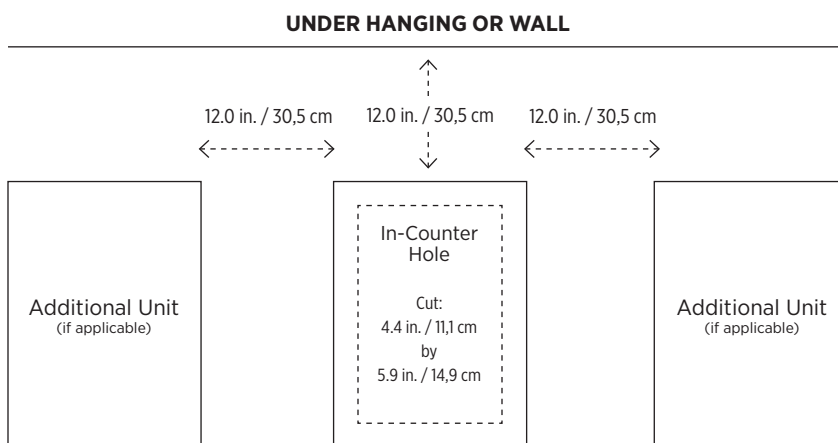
UNDER HANGING OR WALL

12.0 in. / 30,5 cm

12.0 in. / 30,5 cm

12.0 in. / 30,5 cm

Additional Unit
(if applicable)

In-Counter Hole

Cut:
4.4 in. / 11,1 cm
by
5.9 in. / 14,9 cm

Additional Unit
(if applicable)